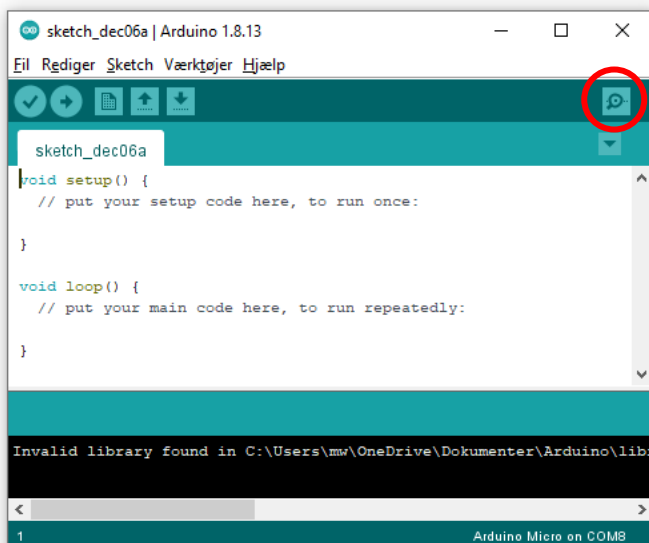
sketch_dec06a | Arduino 1.8.13

Fil Rediger Sketch Værktøjer Hjælp

sketch_dec06a

void setup() {
  // put your setup code here, to run once:

}

void loop() {
  // put your main code here, to run repeatedly:

}

Invalid library found in C:\Users\mw\OneDrive\Dokumenter\Arduino\libr

1

Arduino Micro on COM8